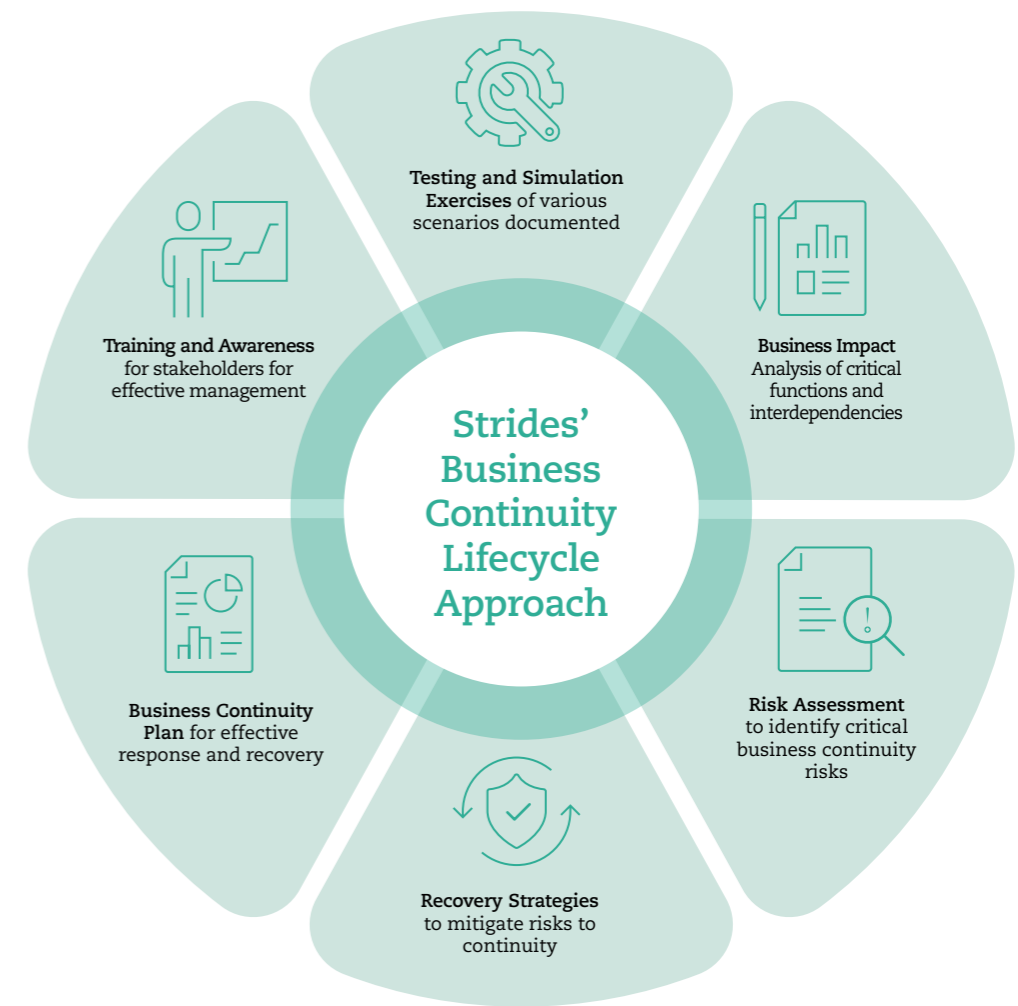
Strides' Business Continuity Lifecycle Approach

Testing and Simulation Exercises of various scenarios documented

Business Impact Analysis of critical functions and interdependencies

Risk Assessment to identify critical business continuity risks

Recovery Strategies to mitigate risks to continuity

Business Continuity Plan for effective response and recovery

Training and Awareness for stakeholders for effective management